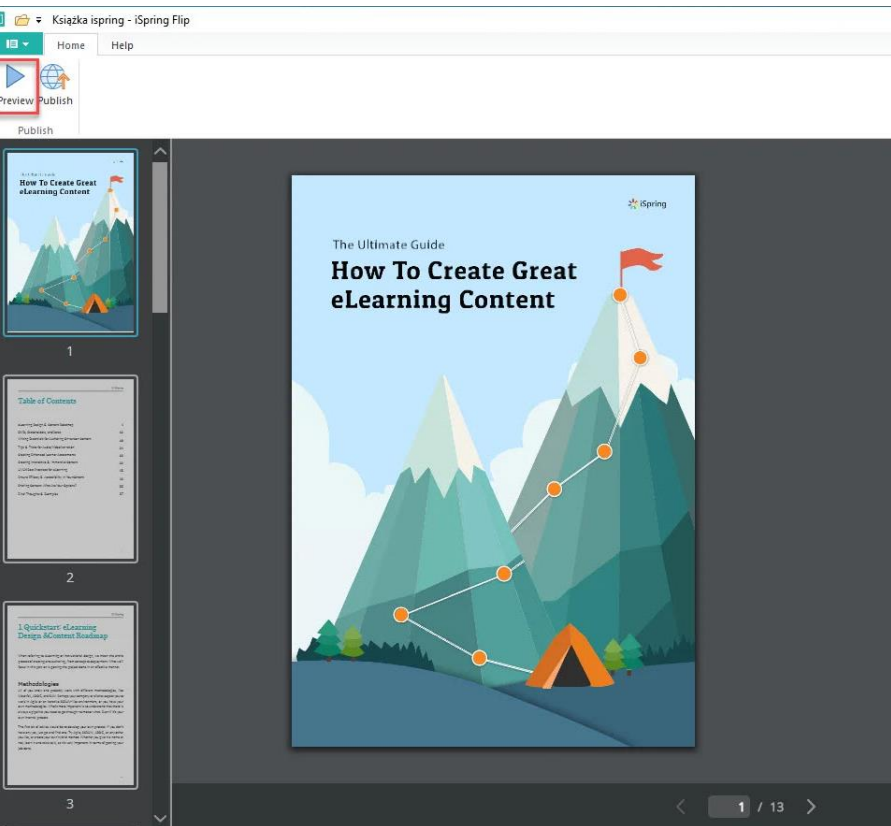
Książka ispring - iSpring Flip

Home Help

Preview Publish

Publish

The Ultimate Guide
How To Create Great eLearning Content

1

Table of Contents

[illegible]

2

1 Quickstart: eLearning Design &Content Roadmap

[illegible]

Methodologies

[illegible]

3

iSpring

The Ultimate Guide
How To Create Great eLearning Content

1 / 13